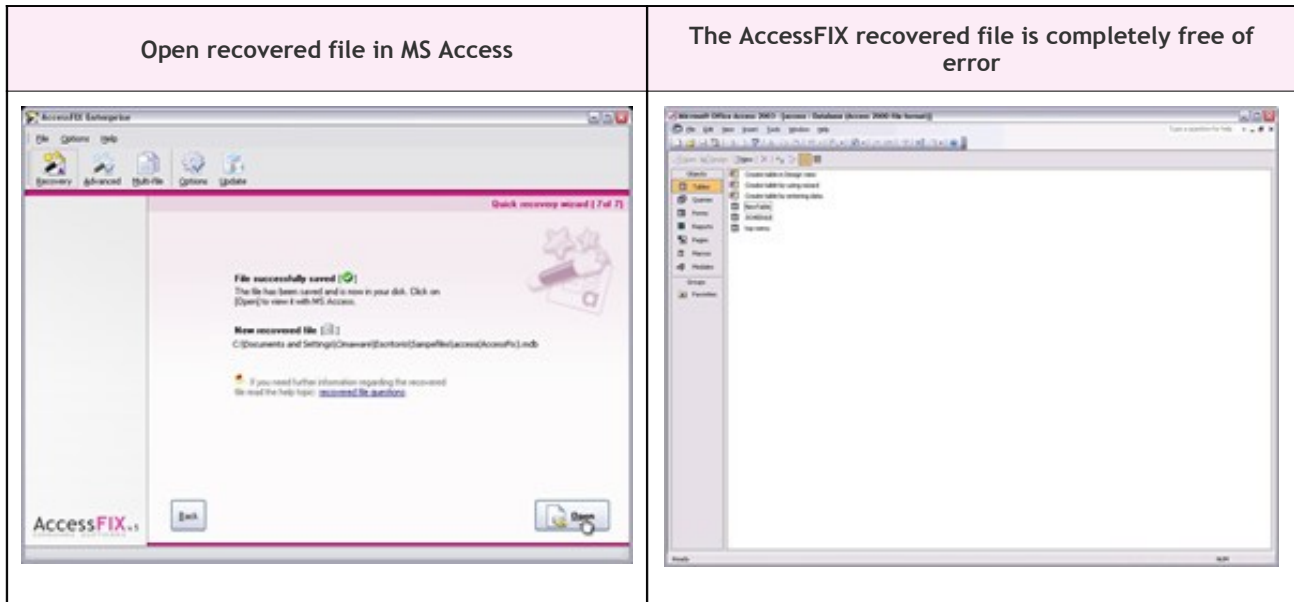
| Open recovered file in MS Access | The AccessFIX recovered file is completely free of error |
|---|---|
| AccessFIX Enterprise<br>File Options Help<br>Recovery Advanced Multi-file Options Update<br>Quick recovery wizard ( 7 of 7)<br>File successfully saved<br>The file has been saved and is now in your disk. Click on [Open] to view it with MS Access.<br>New recovered file<br>C:\Documents and Settings\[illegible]\Escritorio\Samplefiles\access\AccessFix1.mdb<br>If you need further information regarding the recovered file read the help topic: recovered file questions<br>Back<br>Open<br>AccessFIX | Microsoft Office Access 2003 - [access : Database (Access 2000 file format)]<br>File Edit View Insert Tools Window Help<br>Type a question for help<br>Open Design New<br>Objects<br>Tables<br>Queries<br>Forms<br>Reports<br>Pages<br>Macros<br>Modules<br>Groups<br>Favorites<br>Create table in Design view<br>Create table by using wizard<br>Create table by entering data<br>NewTable<br>SCHEDULE<br>top menu<br>Ready<br>NUM |